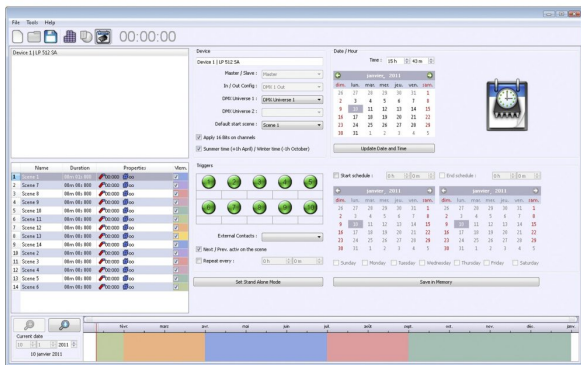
File Tools Help

00:00:00

Device 1 | LP 512 SA

Device

Device 1 | LP 512 SA

Master / Slave : Master

In / Out Config : DMX 1 Out

DMX Universe 1 : DMX Universe 1

DMX Universe 2 :

Default start scene : Scene 1

Apply 16 Bits on channels

Summer time (+1h April) / Winter time (-1h October)

Date / Hour

Time : 15 h 43 m

janvier, 2011

| dim. | lun. | mar. | mer. | jeu. | ven. | sam. |
|---|---|---|---|---|---|---|
| 26 | 27 | 28 | 29 | 30 | 31 | 1 |
| 2 | 3 | 4 | 5 | 6 | 7 | 8 |
| 9 | 10 | 11 | 12 | 13 | 14 | 15 |
| 16 | 17 | 18 | 19 | 20 | 21 | 22 |
| 23 | 24 | 25 | 26 | 27 | 28 | 29 |
| 30 | 31 | 1 | 2 | 3 | 4 | 5 |

Update Date and Time

| | Name | Duration | Properties | Mem. |
|---|---|---|---|---|
| 1 | Scene 1 | 00m 01s 000 | 00:000 00 | |
| 2 | Scene 7 | 00m 00s 000 | 00:000 00 | |
| 3 | Scene 8 | 00m 00s 000 | 00:000 00 | |
| 4 | Scene 9 | 00m 00s 000 | 00:000 00 | |
| 5 | Scene 10 | 00m 00s 000 | 00:000 00 | |
| 6 | Scene 11 | 00m 00s 000 | 00:000 00 | |
| 7 | Scene 12 | 00m 00s 000 | 00:000 00 | |
| 8 | Scene 13 | 00m 00s 000 | 00:000 00 | |
| 9 | Scene 14 | 00m 00s 000 | 00:000 00 | |
| 10 | Scene 2 | 00m 00s 000 | 00:000 00 | |
| 11 | Scene 3 | 00m 00s 000 | 00:000 00 | |
| 12 | Scene 4 | 00m 00s 000 | 00:000 00 | |
| 13 | Scene 5 | 00m 00s 000 | 00:000 00 | |
| 14 | Scene 6 | 00m 00s 000 | 00:000 00 | |

Triggers

External Contacts :

Next / Prev. actin on the scene

Repeat every : 0 h 0 m

Set Stand Alone Mode

Start schedule : 0 h 0 m

End schedule : 0 h 0 m

janvier, 2011

| dim. | lun. | mar. | mer. | jeu. | ven. | sam. |
|---|---|---|---|---|---|---|
| 26 | 27 | 28 | 29 | 30 | 31 | 1 |
| 2 | 3 | 4 | 5 | 6 | 7 | 8 |
| 9 | 10 | 11 | 12 | 13 | 14 | 15 |
| 16 | 17 | 18 | 19 | 20 | 21 | 22 |
| 23 | 24 | 25 | 26 | 27 | 28 | 29 |
| 30 | 31 | 1 | 2 | 3 | 4 | 5 |

janvier, 2011

| dim. | lun. | mar. | mer. | jeu. | ven. | sam. |
|---|---|---|---|---|---|---|
| 26 | 27 | 28 | 29 | 30 | 31 | 1 |
| 2 | 3 | 4 | 5 | 6 | 7 | 8 |
| 9 | 10 | 11 | 12 | 13 | 14 | 15 |
| 16 | 17 | 18 | 19 | 20 | 21 | 22 |
| 23 | 24 | 25 | 26 | 27 | 28 | 29 |
| 30 | 31 | 1 | 2 | 3 | 4 | 5 |

Sunday Monday Tuesday Wednesday Thursday Friday Saturday

Save in Memory

Current date
10 1 2011
10 janvier 2011

févr. mars avr. mai juin juil. août sept. oct. nov. déc. janv.